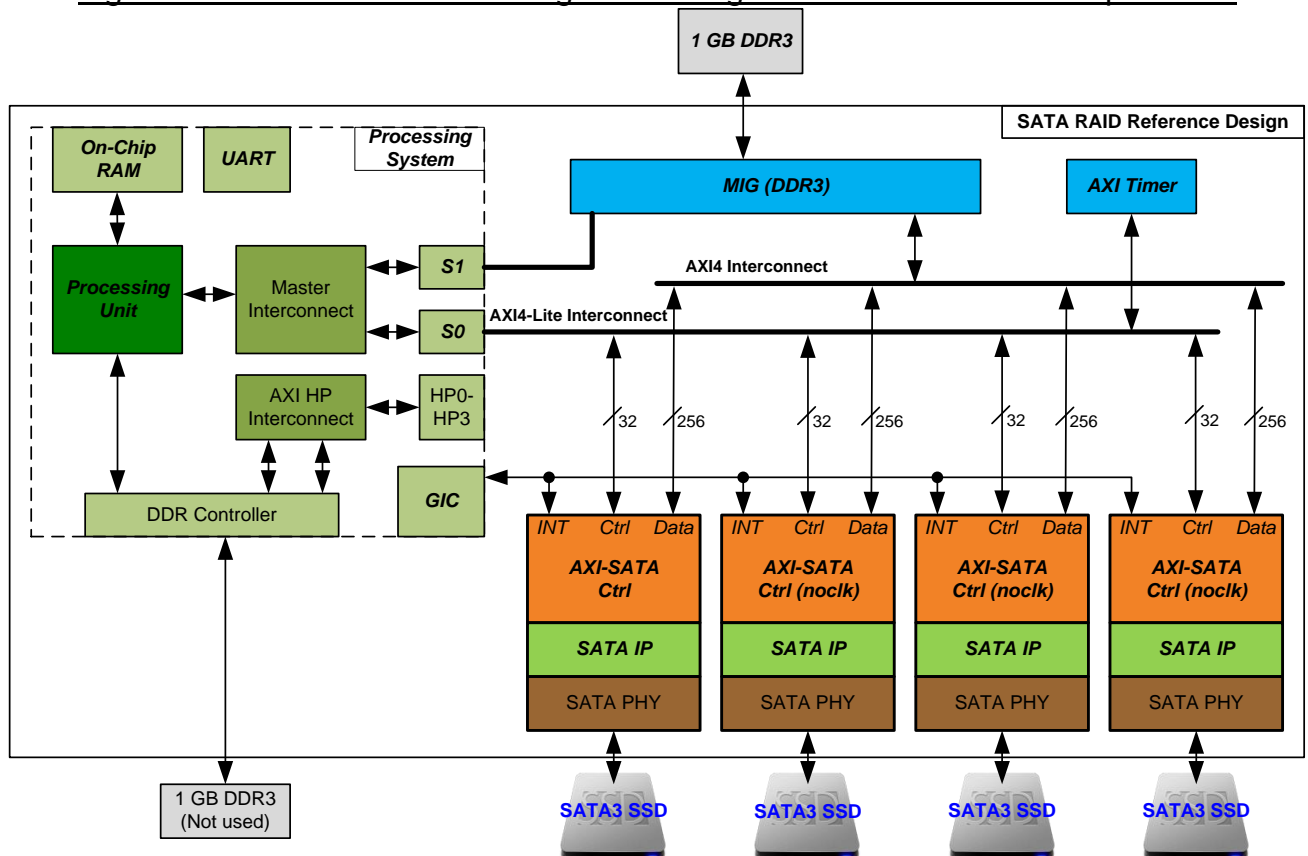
1 GB DDR3

SATA RAID Reference Design

Processing System

On-Chip RAM

UART

Processing Unit

Master Interconnect

S1

S0

AXI HP Interconnect

HP0-HP3

DDR Controller

GIC

MIG (DDR3)

AXI Timer

AXI4 Interconnect

AXI4-Lite Interconnect

32
256
32
256
32
256
32
256

INT Ctrl Data
AXI-SATA Ctrl
SATA IP
SATA PHY

INT Ctrl Data
AXI-SATA Ctrl (noclk)
SATA IP
SATA PHY

INT Ctrl Data
AXI-SATA Ctrl (noclk)
SATA IP
SATA PHY

INT Ctrl Data
AXI-SATA Ctrl (noclk)
SATA IP
SATA PHY

1 GB DDR3 (Not used)

SATA3 SSD
SATA3 SSD
SATA3 SSD
SATA3 SSD